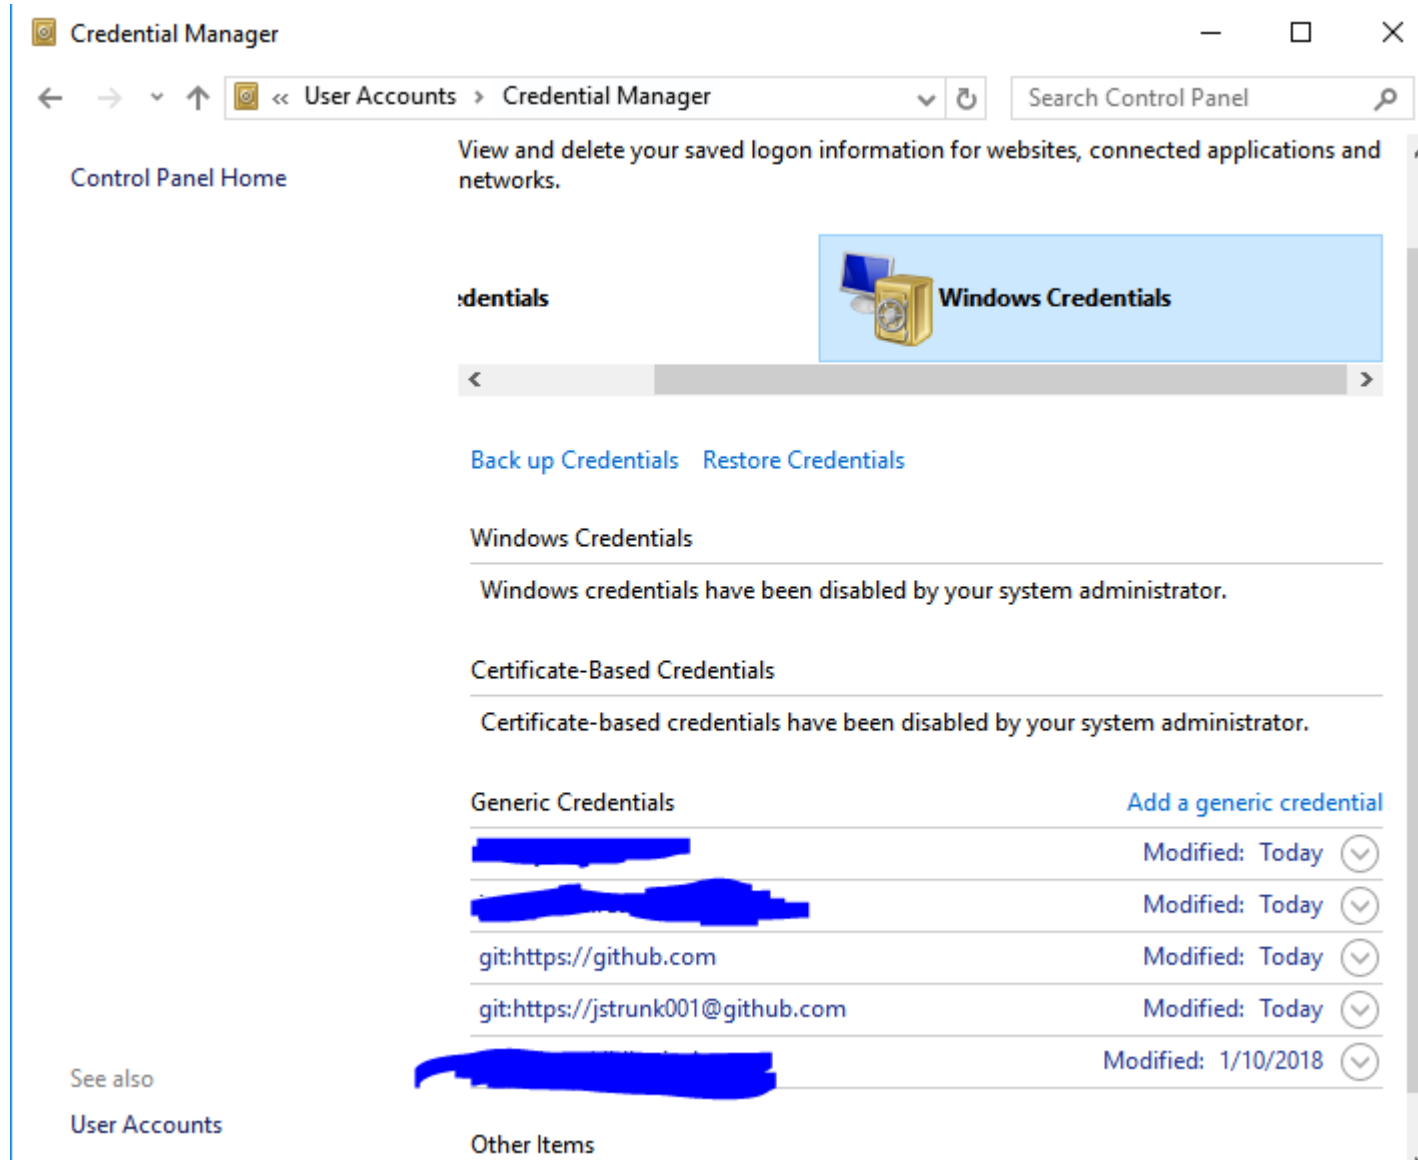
Credential Manager

« User Accounts › Credential Manager

Search Control Panel

Control Panel Home

View and delete your saved logon information for websites, connected applications and networks.

:dentials

Windows Credentials

Back up Credentials Restore Credentials

Windows Credentials

Windows credentials have been disabled by your system administrator.

Certificate-Based Credentials

Certificate-based credentials have been disabled by your system administrator.

Generic Credentials

Add a generic credential

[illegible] Modified: Today

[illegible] Modified: Today

git:https://github.com Modified: Today

git:https://jstrunk001@github.com Modified: Today

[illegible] Modified: 1/10/2018

See also

User Accounts

Other Items